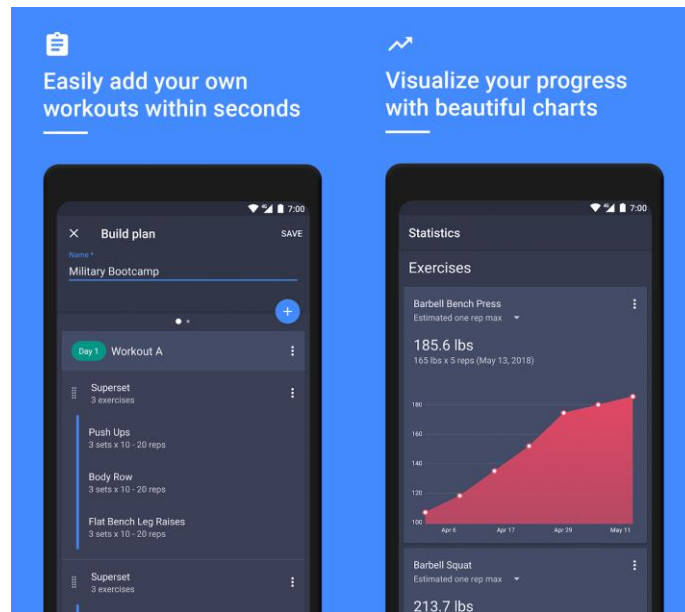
Easily add your own workouts within seconds

7:00

Build plan

SAVE

Name *

Military Bootcamp

+

Day 1 Workout A

Superset
3 exercises

Push Ups
3 sets x 10 - 20 reps

Body Row
3 sets x 10 - 20 reps

Flat Bench Leg Raises
3 sets x 10 - 20 reps

Superset
3 exercises

Visualize your progress with beautiful charts

7:00

Statistics

Exercises

Barbell Bench Press
Estimated one rep max

185.6 lbs
165 lbs x 5 reps (May 13, 2018)

180
160
140
120
100

Apr 6
Apr 17
Apr 29
May 11

Barbell Squat
Estimated one rep max

213.7 lbs